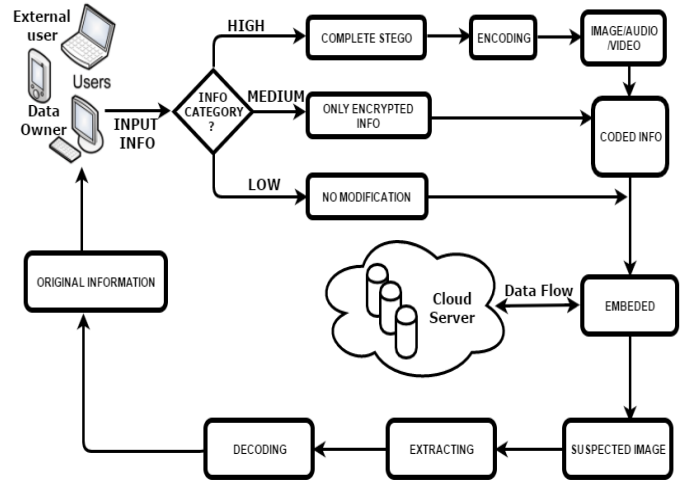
External user

Users

Data Owner

INPUT INFO

INFO CATEGORY ?

HIGH

MEDIUM

LOW

COMPLETE STEGO

ENCODING

IMAGE/AUDIO /VIDEO

ONLY ENCRYPTED INFO

CODED INFO

NO MODIFICATION

Cloud Server

Data Flow

EMBEDED

ORIGINAL INFORMATION

SUSPECTED IMAGE

EXTRACTING

DECODING